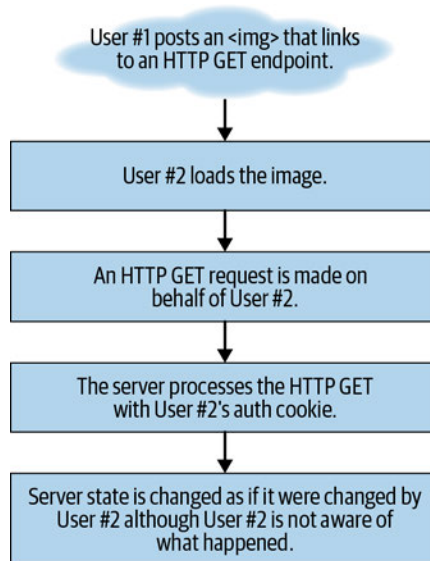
User #1 posts an <img> that links to an HTTP GET endpoint.

User #2 loads the image.

An HTTP GET request is made on behalf of User #2.

The server processes the HTTP GET with User #2's auth cookie.

Server state is changed as if it were changed by User #2 although User #2 is not aware of what happened.